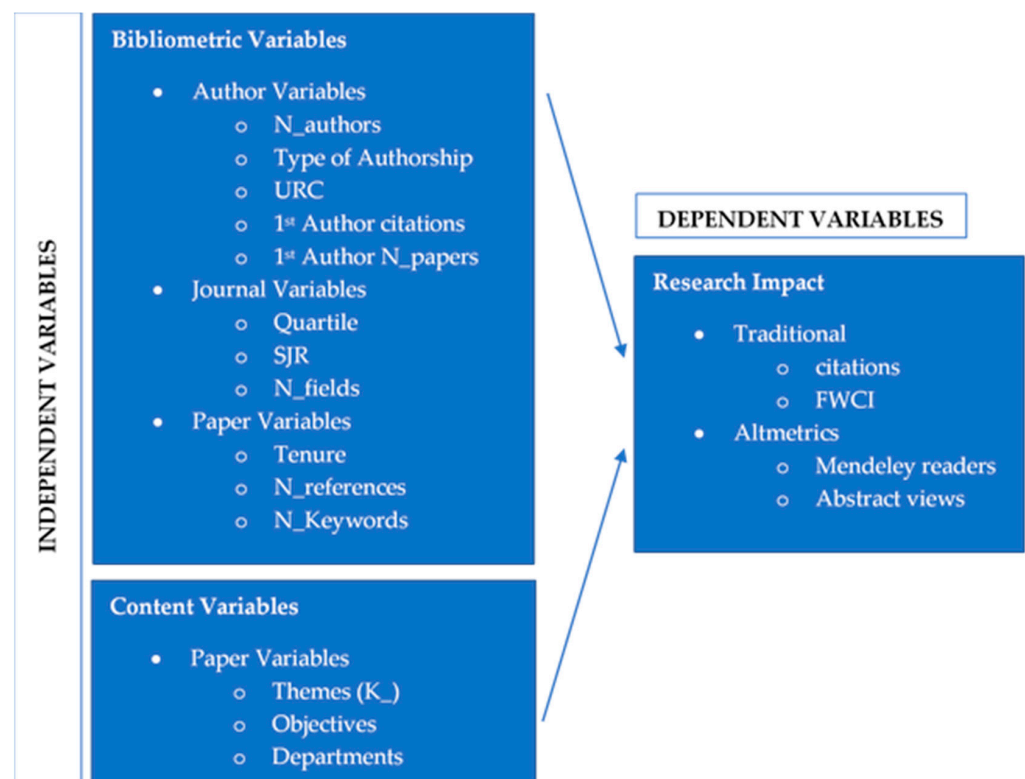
INDEPENDENT VARIABLES

Bibliometric Variables

- Author Variables
  - N_authors
  - Type of Authorship
  - URC
  - 1$^{st}$ Author citations
  - 1$^{st}$ Author N_papers
- Journal Variables
  - Quartile
  - SJR
  - N_fields
- Paper Variables
  - Tenure
  - N_references
  - N_Keywords

Content Variables

- Paper Variables
  - Themes (K_)
  - Objectives
  - Departments

DEPENDENT VARIABLES

Research Impact

- Traditional
  - citations
  - FWCI
- Altmetrics
  - Mendeley readers
  - Abstract views